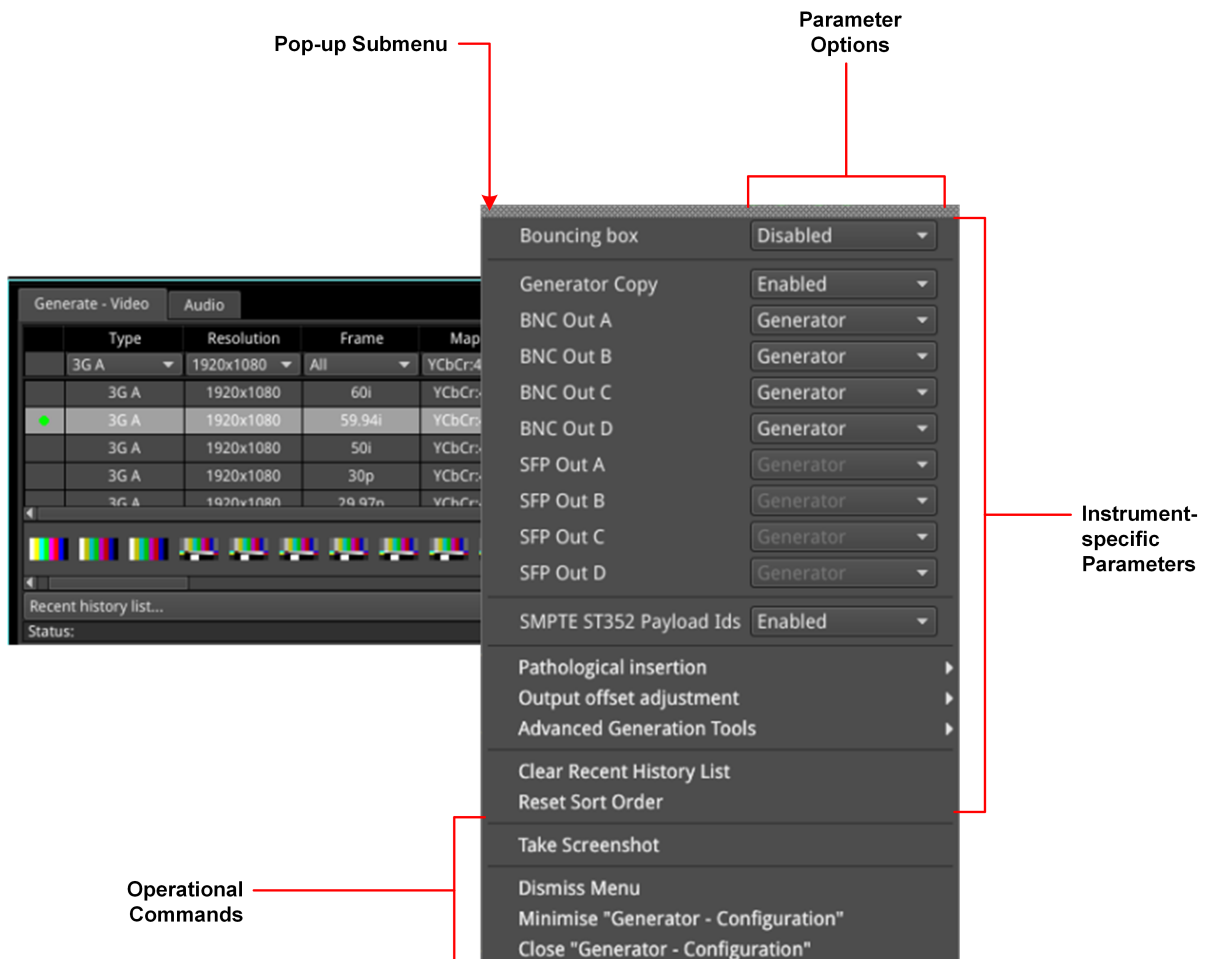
Parameter Options

Pop-up Submenu

Generate - Video
Audio

| | Type | Resolution | Frame | Map |
|---|---|---|---|---|
| | 3G A | 1920x1080 | All | YCbCr:4 |
| | 3G A | 1920x1080 | 60i | YCbCr: |
| | 3G A | 1920x1080 | 59.94i | YCbCr: |
| | 3G A | 1920x1080 | 50i | YCbCr: |
| | 3G A | 1920x1080 | 30p | YCbCr: |
| | 3G A | 1920x1080 | 29.97p | YCbCr: |

Recent history list...
Status:

Bouncing box — Disabled
Generator Copy — Enabled
BNC Out A — Generator
BNC Out B — Generator
BNC Out C — Generator
BNC Out D — Generator
SFP Out A — Generator
SFP Out B — Generator
SFP Out C — Generator
SFP Out D — Generator
SMPTE ST352 Payload Ids — Enabled
Pathological insertion
Output offset adjustment
Advanced Generation Tools
Clear Recent History List
Reset Sort Order
Take Screenshot
Dismiss Menu
Minimise "Generator - Configuration"
Close "Generator - Configuration"

Instrument-specific Parameters

Operational Commands